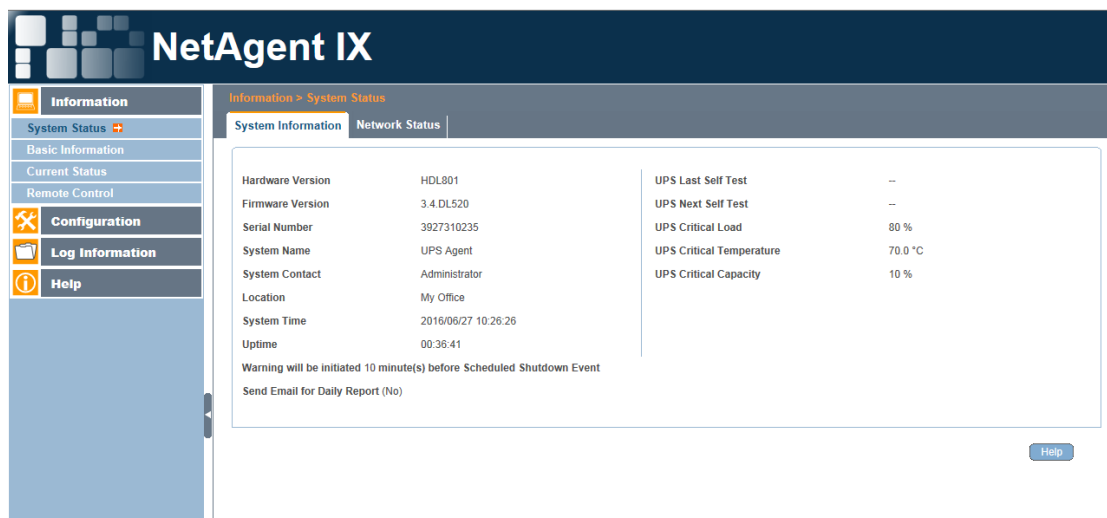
NetAgent IX

Information
System Status
Basic Information
Current Status
Remote Control
Configuration
Log Information
Help

Information > System Status

System Information | Network Status

| | |
|---|---|
| Hardware Version | HDL801 |
| Firmware Version | 3.4.DL520 |
| Serial Number | 3927310235 |
| System Name | UPS Agent |
| System Contact | Administrator |
| Location | My Office |
| System Time | 2016/06/27 10:26:26 |
| Uptime | 00:36:41 |

Warning will be initiated 10 minute(s) before Scheduled Shutdown Event

Send Email for Daily Report (No)

| | |
|---|---|
| UPS Last Self Test | -- |
| UPS Next Self Test | -- |
| UPS Critical Load | 80 % |
| UPS Critical Temperature | 70.0 °C |
| UPS Critical Capacity | 10 % |

Help